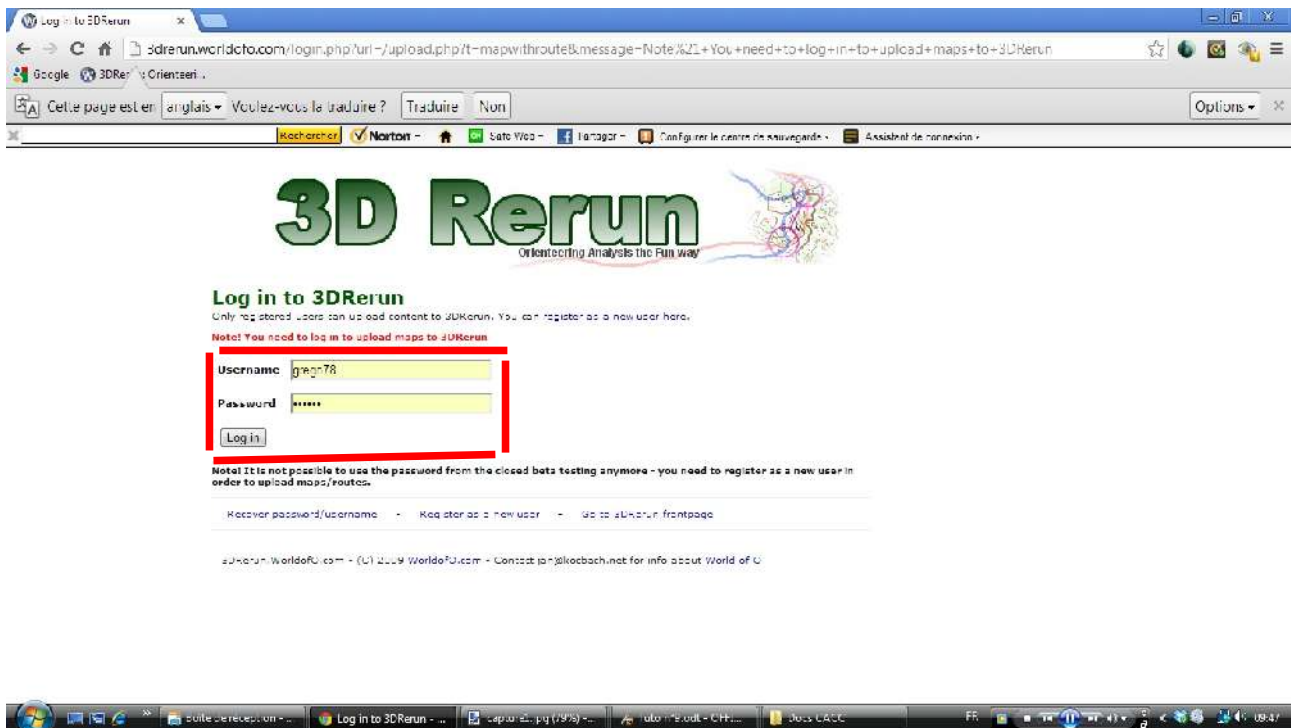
Log in to 3DRerun ×

3drerun.worldofo.com/login.php?url=/upload.php?t=mapwithroute&message=Note%21+You+need+to+log+in+to+upload+maps+to+3DRerun

Google 3DRerun: Orienteeri...

Cette page est en anglais ▾ Voulez-vous la traduire ? Traduire Non Options ▾

Rechercher Norton ▾ Safe Web ▾ Partager ▾ Configurer le centre de sauvegarde ▾ Assistant de connexion ▾

3D Rerun
Orienteering Analysis the Fun way

Log in to 3DRerun
Only registered users can upload content to 3DRerun. You can register as a new user here.

Note! You need to log in to upload maps to 3DRerun

Username gregh78
Password ••••••
Log in

Note! It is not possible to use the password from the closed beta testing anymore - you need to register as a new user in order to upload maps/routes.

Recover password/username - Register as a new user - Go to 3DRerun frontpage

3DRerun.WorldofO.com - (C) 2009 WorldofO.com - Contact jan@kocbach.net for info about World of O

Boîte de réception - ... Log in to 3DRerun - ... capture2.jpg (79%) - ... tuto n°9.odt - OFF... Docs CACC FR 09:47